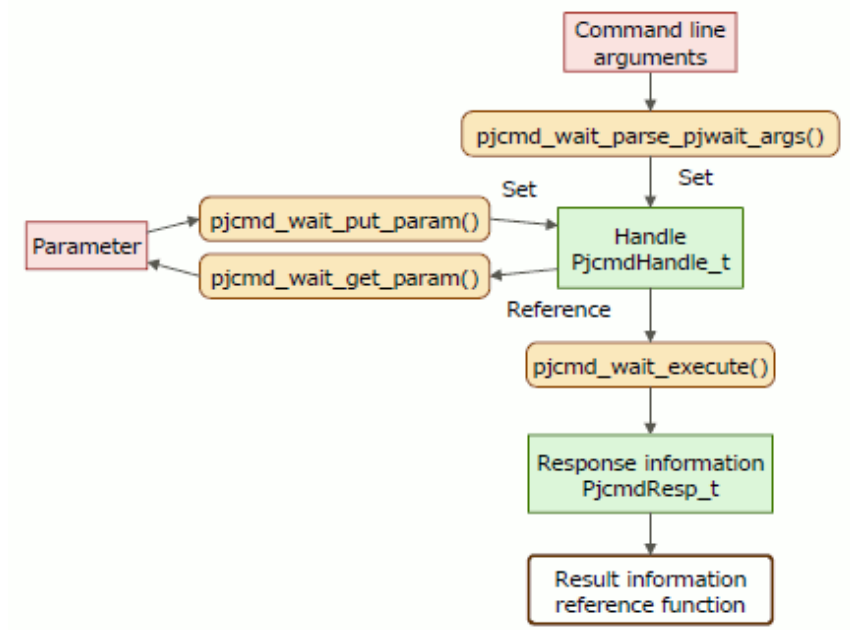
Command line arguments

pjcmd_wait_parse_pjwait_args()

Set

Set

Parameter

pjcmd_wait_put_param()

pjcmd_wait_get_param()

Handle
PjcmdHandle_t

Reference

pjcmd_wait_execute()

Response information
PjcmdResp_t

Result information reference function